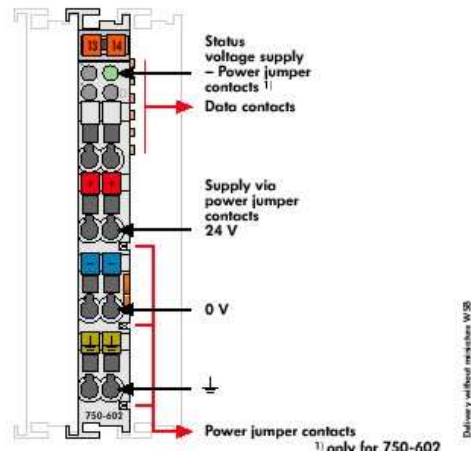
13 14

Status voltage supply – Power jumper contacts $^{1)}$

Data contacts

Supply via power jumper contacts 24 V

0 V

⏚

750-602

Power jumper contacts

$^{1)}$ only for 750-602

Delivery without miniature WSB